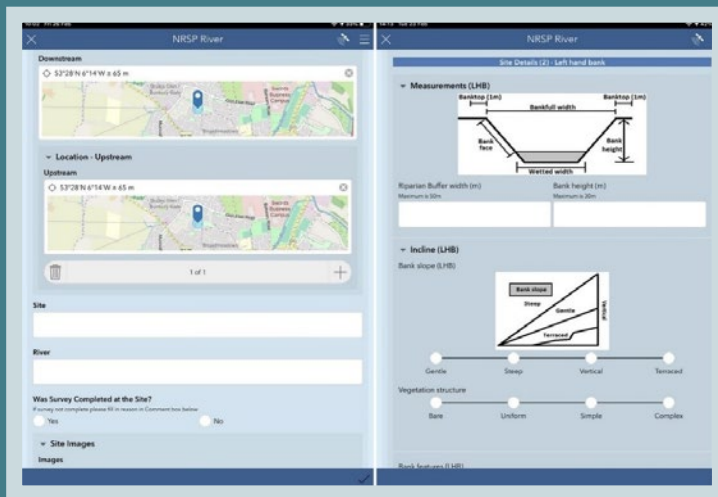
NRSP River

Downstream

53°28'N 6°14'W ± 65 m

Location - Upstream

Upstream

53°28'N 6°14'W ± 65 m

1 of 1

Site

River

Was Survey Completed at the Site?

If survey not complete please fill in reason in Comment box below

Yes

No

Site Images

Images

NRSP River

Site Details (2) - Left hand bank

Measurements (LHB)

Banktop (1m)

Bankfull width

Banktop (1m)

Bank face

Bank height

Wetted width

Riparian Buffer width (m)

Maximum is 50m

Bank height (m)

Maximum is 30m

Incline (LHB)

Bank slope (LHB)

Bank slope

Steep

Gentle

Terraced

Vertical

Gentle

Steep

Vertical

Terraced

Vegetation structure

Bare

Uniform

Simple

Complex

Bank features (LHB)